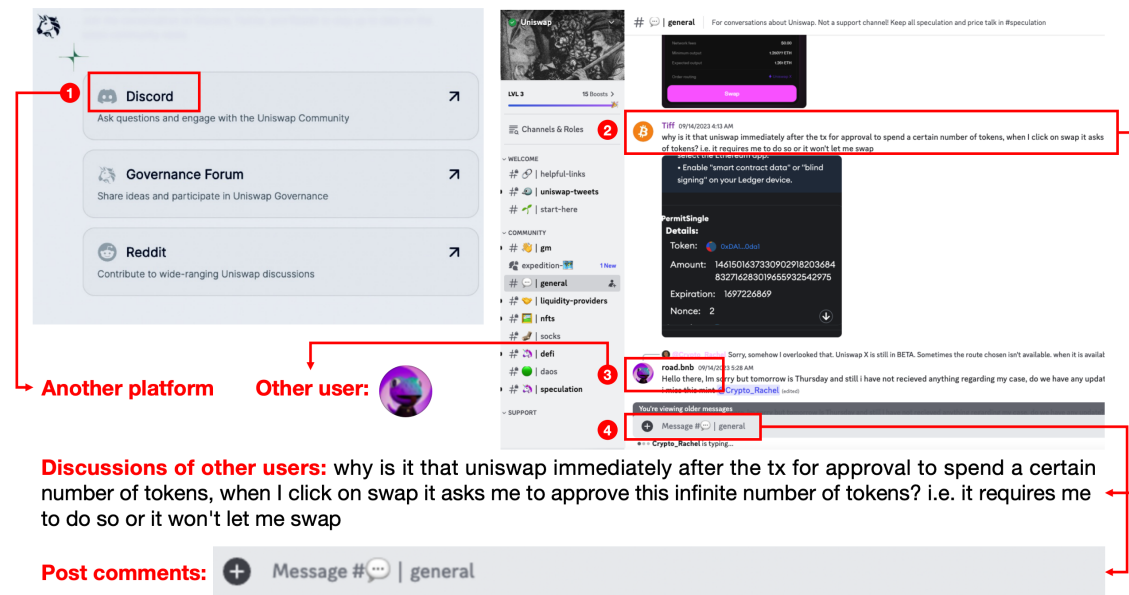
1
Discord
Ask questions and engage with the Uniswap Community

Governance Forum
Share ideas and participate in Uniswap Governance

Reddit
Contribute to wide-ranging Uniswap discussions

Uniswap
LVL 3 15 Boosts >
Channels & Roles
WELCOME
# | helpful-links
# | uniswap-tweets
# | start-here
COMMUNITY
# | gm
expedition- 1 New
# | general
# | liquidity-providers
# | nfts
# | socks
# | defi
# | daos
# | speculation
SUPPORT

# | general For conversations about Uniswap. Not a support channel! Keep all speculation and price talk in #speculation

Swap

2
Tiff 09/14/2023 4:13 AM
why is it that uniswap immediately after the tx for approval to spend a certain number of tokens, when I click on swap it asks of tokens? i.e. it requires me to do so or it won't let me swap

select the Ethereum app.
• Enable "smart contract data" or "blind signing" on your Ledger device.

PermitSingle
Details:
Token: 0xDAI...Ddal
Amount: 1461501637330902918203684 832716283019655932542975
Expiration: 1697226869
Nonce: 2

@Crypto_Rachel Sorry, somehow I overlooked that. Uniswap X is still in BETA. Sometimes the route chosen isn't available. when it is availal

3
road.bnb 09/14/2023 5:28 AM
Hello there, Im sorry but tomorrow is Thursday and still i have not recieved anything regarding my case, do we have any updat
i miss this mint @Crypto_Rachel (edited)

You're viewing older messages
4
Message # | general
Crypto_Rachel is typing...

Another platform Other user:

Discussions of other users: why is it that uniswap immediately after the tx for approval to spend a certain number of tokens, when I click on swap it asks me to approve this infinite number of tokens? i.e. it requires me to do so or it won't let me swap

Post comments: Message # | general